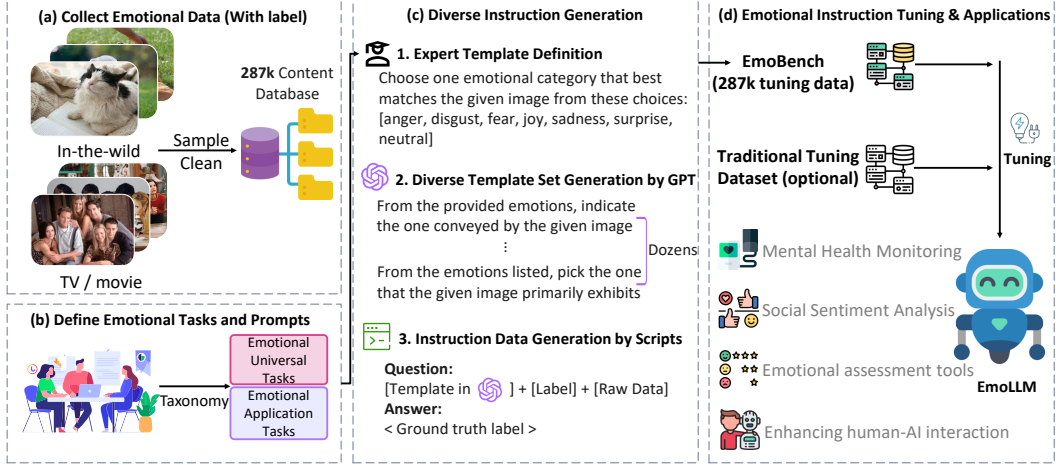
(a) Collect Emotional Data (With label)

In-the-wild

Sample
Clean

**287k** Content Database

TV / movie

(b) Define Emotional Tasks and Prompts

Taxonomy

Emotional Universal Tasks

Emotional Application Tasks

(c) Diverse Instruction Generation

1. Expert Template Definition

Choose one emotional category that best matches the given image from these choices: [anger, disgust, fear, joy, sadness, surprise, neutral]

2. Diverse Template Set Generation by GPT

From the provided emotions, indicate the one conveyed by the given image

⋮

From the emotions listed, pick the one that the given image primarily exhibits

Dozens

3. Instruction Data Generation by Scripts

Question:
[Template in ] + [Label] + [Raw Data]
Answer:
< Ground truth label >

(d) Emotional Instruction Tuning & Applications

EmoBench (287k tuning data)

Traditional Tuning Dataset (optional)

Tuning

Mental Health Monitoring

Social Sentiment Analysis

Emotional assessment tools

Enhancing human-AI interaction

EmoLLM